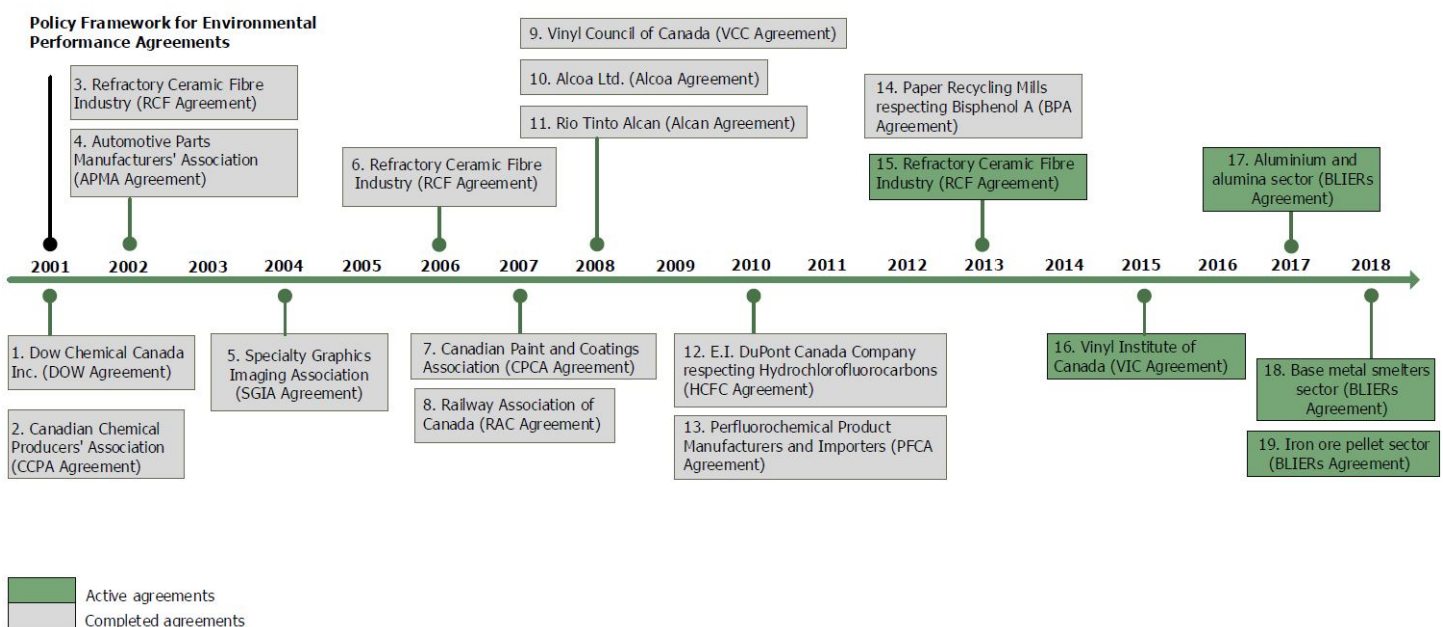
Policy Framework for Environmental Performance Agreements

3. Refractory Ceramic Fibre Industry (RCF Agreement)

4. Automotive Parts Manufacturers' Association (APMA Agreement)

6. Refractory Ceramic Fibre Industry (RCF Agreement)

9. Vinyl Council of Canada (VCC Agreement)

10. Alcoa Ltd. (Alcoa Agreement)

11. Rio Tinto Alcan (Alcan Agreement)

14. Paper Recycling Mills respecting Bisphenol A (BPA Agreement)

15. Refractory Ceramic Fibre Industry (RCF Agreement)

17. Aluminium and alumina sector (BLIERs Agreement)

2001 2002 2003 2004 2005 2006 2007 2008 2009 2010 2011 2012 2013 2014 2015 2016 2017 2018

1. Dow Chemical Canada Inc. (DOW Agreement)

2. Canadian Chemical Producers' Association (CCPA Agreement)

5. Specialty Graphics Imaging Association (SGIA Agreement)

7. Canadian Paint and Coatings Association (CPCA Agreement)

8. Railway Association of Canada (RAC Agreement)

12. E.I. DuPont Canada Company respecting Hydrochlorofluorocarbons (HCFC Agreement)

13. Perfluorochemical Product Manufacturers and Importers (PFCA Agreement)

16. Vinyl Institute of Canada (VIC Agreement)

18. Base metal smelters sector (BLIERs Agreement)

19. Iron ore pellet sector (BLIERs Agreement)

Active agreements
Completed agreements